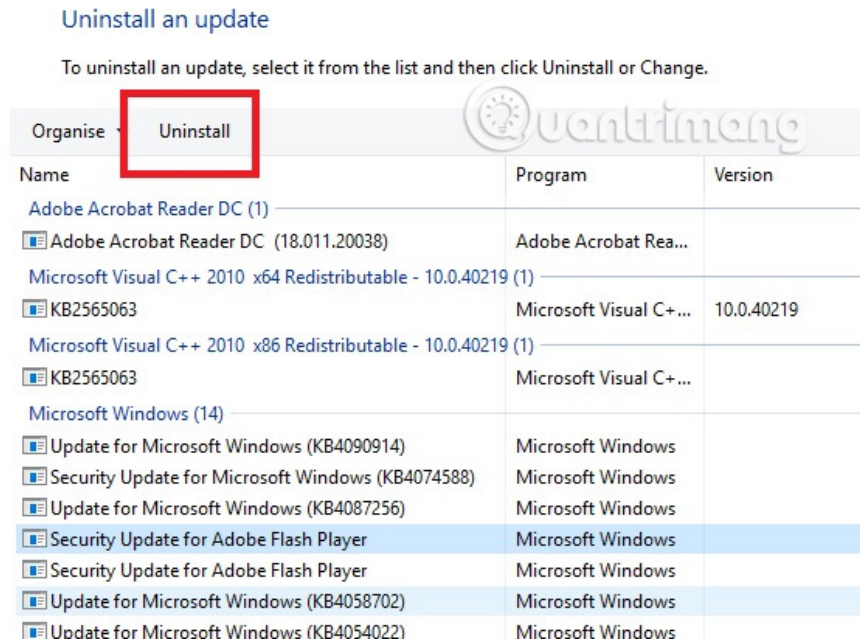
Uninstall an update

To uninstall an update, select it from the list and then click Uninstall or Change.

Organise ▾ Uninstall

Quantrimang

| Name | Program | Version |
|---|---|---|
| Adobe Acrobat Reader DC (1) | | |
| Adobe Acrobat Reader DC (18.011.20038) | Adobe Acrobat Rea... | |
| Microsoft Visual C++ 2010 x64 Redistributable - 10.0.40219 (1) | | |
| KB2565063 | Microsoft Visual C+... | 10.0.40219 |
| Microsoft Visual C++ 2010 x86 Redistributable - 10.0.40219 (1) | | |
| KB2565063 | Microsoft Visual C+... | |
| Microsoft Windows (14) | | |
| Update for Microsoft Windows (KB4090914) | Microsoft Windows | |
| Security Update for Microsoft Windows (KB4074588) | Microsoft Windows | |
| Update for Microsoft Windows (KB4087256) | Microsoft Windows | |
| Security Update for Adobe Flash Player | Microsoft Windows | |
| Security Update for Adobe Flash Player | Microsoft Windows | |
| Update for Microsoft Windows (KB4058702) | Microsoft Windows | |
| Update for Microsoft Windows (KB4054022) | Microsoft Windows | |